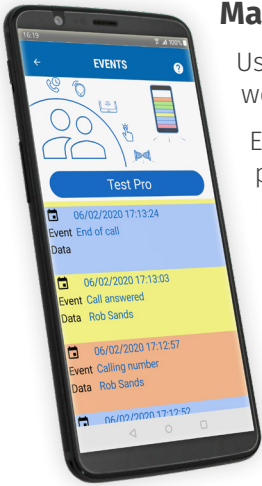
Ma

Us
w

E
p

16:19

100%

EVENTS

?

Test Pro

06/02/2020 17:13:24
Event End of call
Data

06/02/2020 17:13:03
Event Call answered
Data Rob Sands

06/02/2020 17:12:57
Event Calling number
Data Rob Sands

06/02/2020 17:12:52